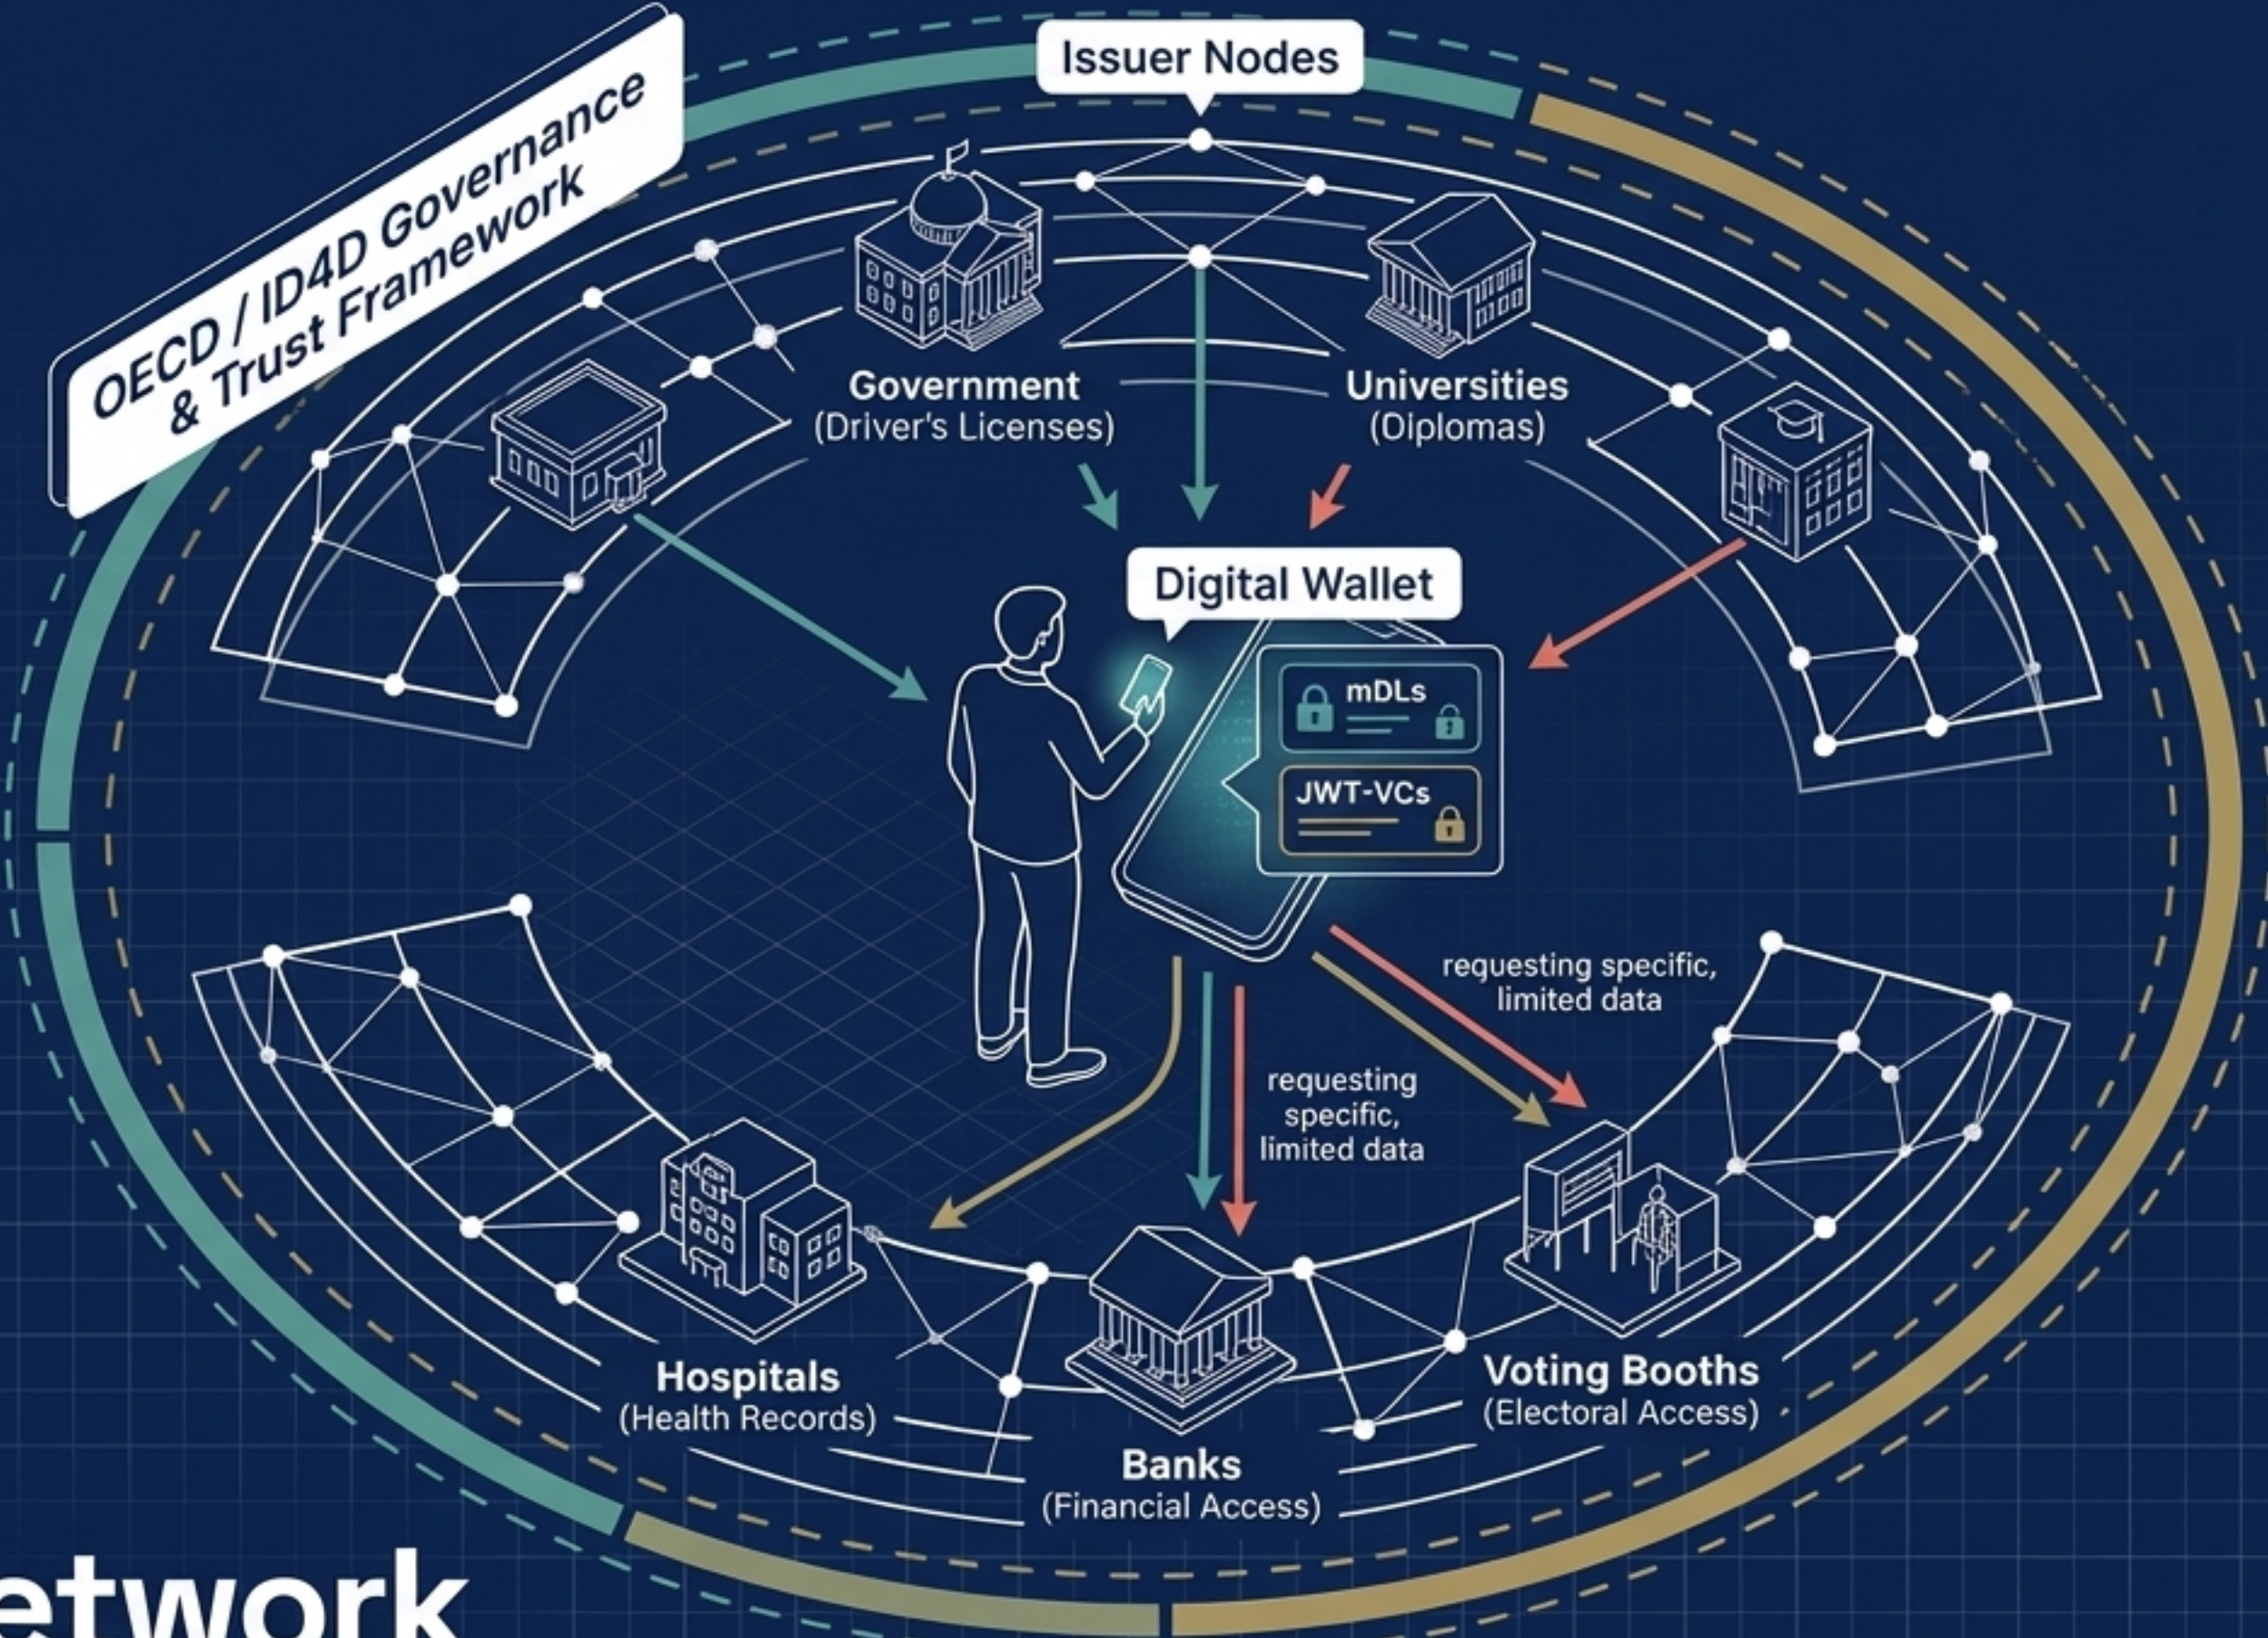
OECD / ID4D Governance & Trust Framework

Issuer Nodes

Government
(Driver's Licenses)

Universities
(Diplomas)

Digital Wallet

mDLs

JWT-VCs

requesting specific, limited data

requesting specific, limited data

Hospitals
(Health Records)

Banks
(Financial Access)

Voting Booths
(Electoral Access)

etwork